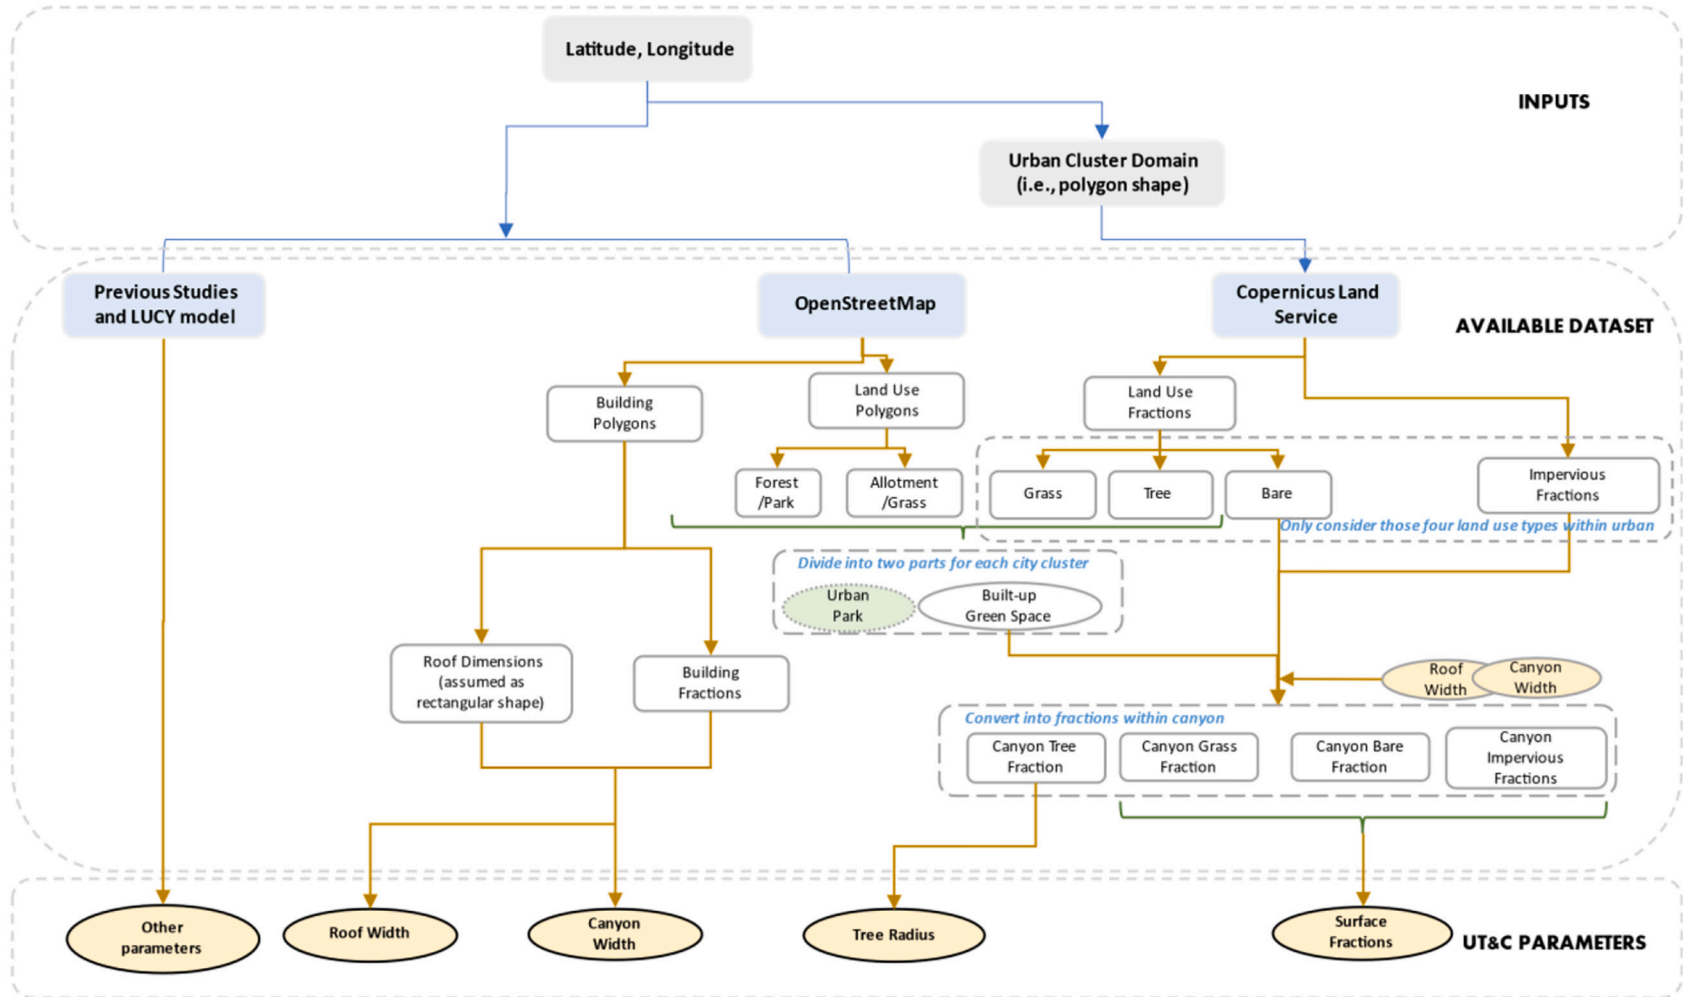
Latitude, Longitude

INPUTS

Urban Cluster Domain (i.e., polygon shape)

Previous Studies and LUCY model

OpenStreetMap

Copernicus Land Service

AVAILABLE DATASET

Building Polygons

Land Use Polygons

Land Use Fractions

Forest /Park

Allotment /Grass

Grass

Tree

Bare

Impervious Fractions

Only consider those four land use types within urban

Divide into two parts for each city cluster

Urban Park

Built-up Green Space

Roof Dimensions (assumed as rectangular shape)

Building Fractions

Roof Width

Canyon Width

Convert into fractions within canyon

Canyon Tree Fraction

Canyon Grass Fraction

Canyon Bare Fraction

Canyon Impervious Fractions

Other parameters

Roof Width

Canyon Width

Tree Radius

Surface Fractions

UT&C PARAMETERS